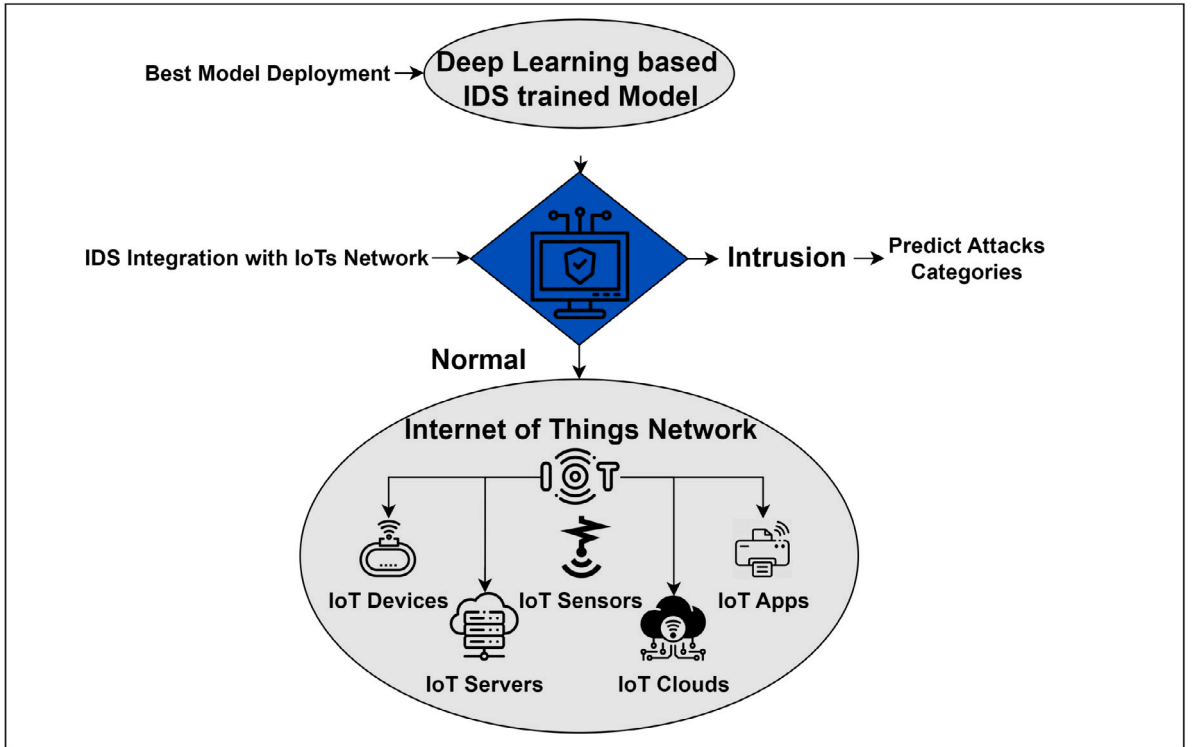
Best Model Deployment

Deep Learning based IDS trained Model

IDS Integration with IoTs Network

Intrusion

Predict Attacks Categories

Normal

Internet of Things Network

IOT

IoT Devices

IoT Servers

IoT Sensors

IoT Clouds

IoT Apps